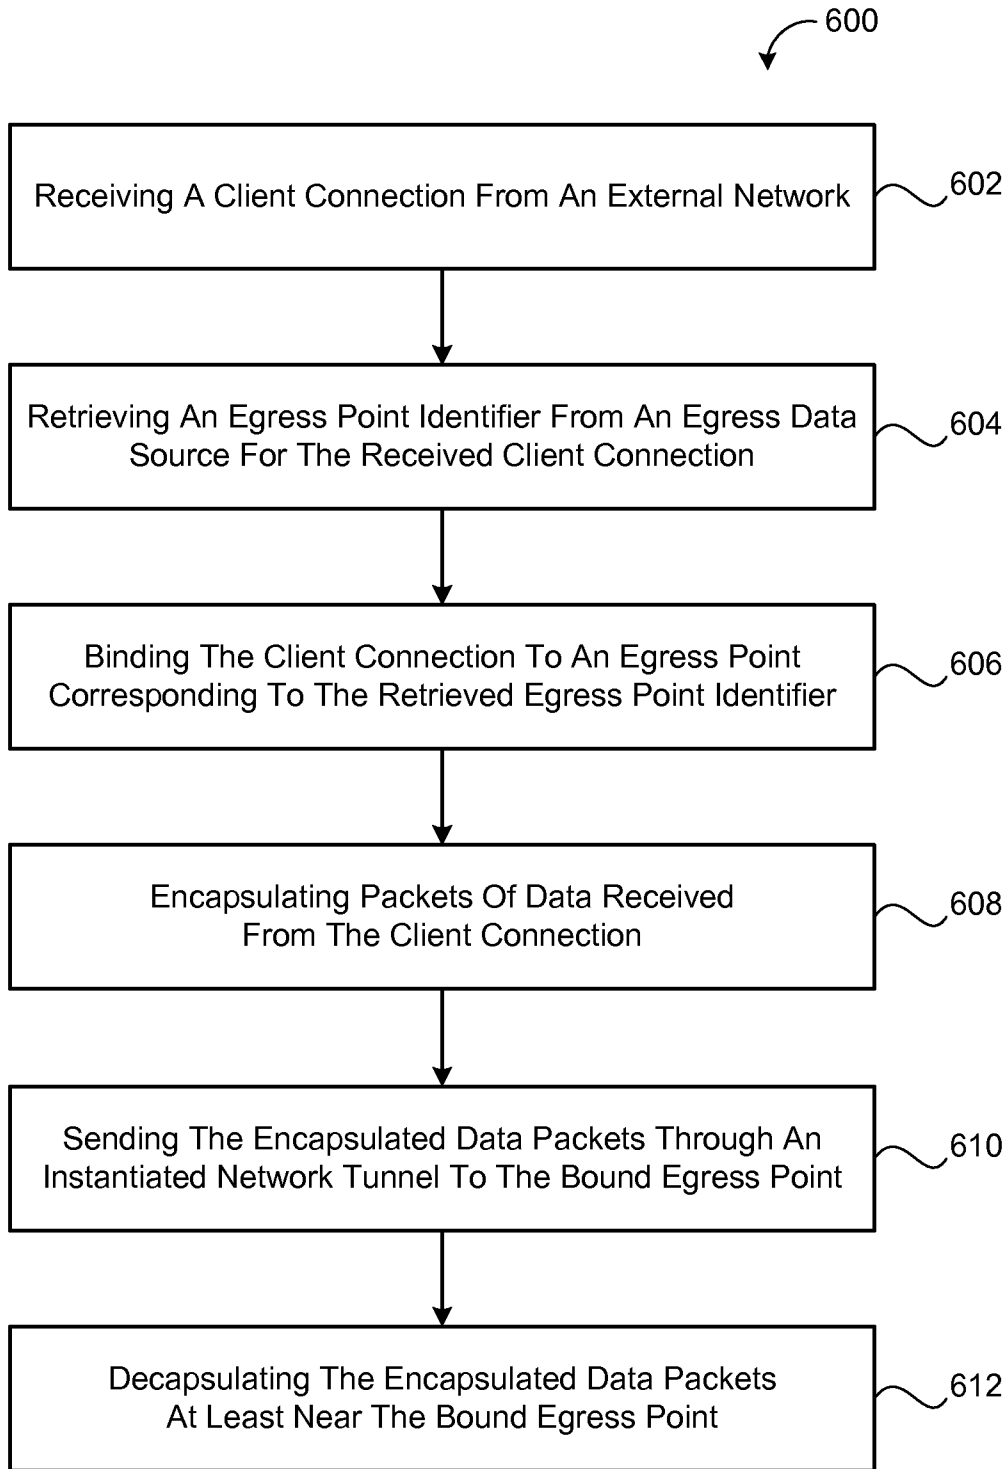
600

Receiving A Client Connection From An External Network

602

Retrieving An Egress Point Identifier From An Egress Data Source For The Received Client Connection

604

Binding The Client Connection To An Egress Point Corresponding To The Retrieved Egress Point Identifier

606

Encapsulating Packets Of Data Received From The Client Connection

608

Sending The Encapsulated Data Packets Through An Instantiated Network Tunnel To The Bound Egress Point

610

Decapsulating The Encapsulated Data Packets At Least Near The Bound Egress Point

612